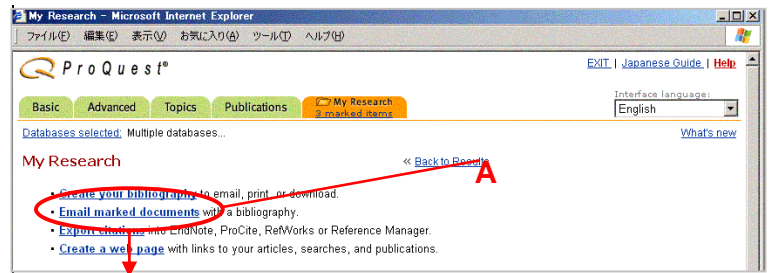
My Research - Microsoft Internet Explorer

ファイル(F) 編集(E) 表示(V) お気に入り(A) ツール(T) ヘルプ(H)

ProQuest®

EXIT | Japanese Guide | Help

Basic Advanced Topics Publications My Research 3 marked items

Interface language: English

Databases selected: Multiple databases...

What's new

My Research

« Back to Results

A

• Create your bibliography to email, print, or download.
• Email marked documents with a bibliography.
• Export citations into EndNote, ProCite, RefWorks or Reference Manager.
• Create a web page with links to your articles, searches, and publications.